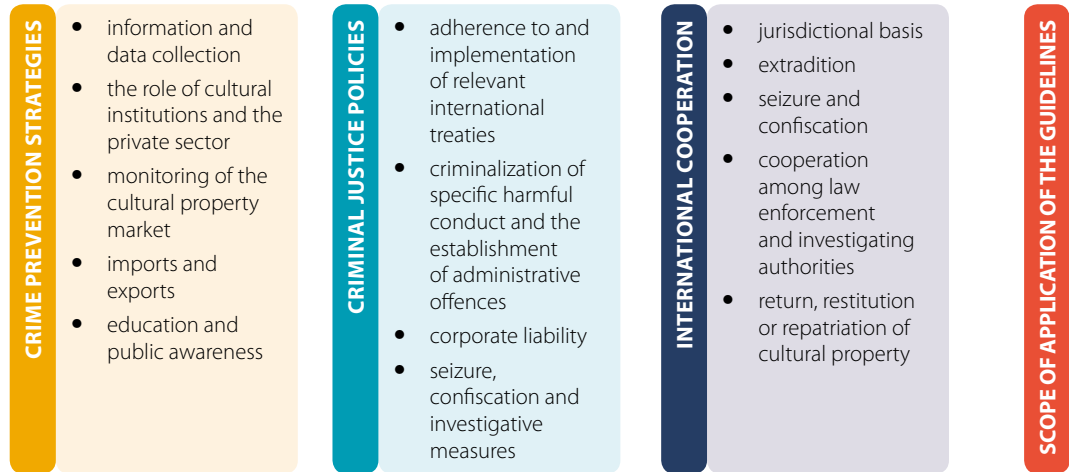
CRIME PREVENTION STRATEGIES

- information and data collection
- the role of cultural institutions and the private sector
- monitoring of the cultural property market
- imports and exports
- education and public awareness

CRIMINAL JUSTICE POLICIES

- adherence to and implementation of relevant international treaties
- criminalization of specific harmful conduct and the establishment of administrative offences
- corporate liability
- seizure, confiscation and investigative measures

INTERNATIONAL COOPERATION

- jurisdictional basis
- extradition
- seizure and confiscation
- cooperation among law enforcement and investigating authorities
- return, restitution or repatriation of cultural property

SCOPE OF APPLICATION OF THE GUIDELINES